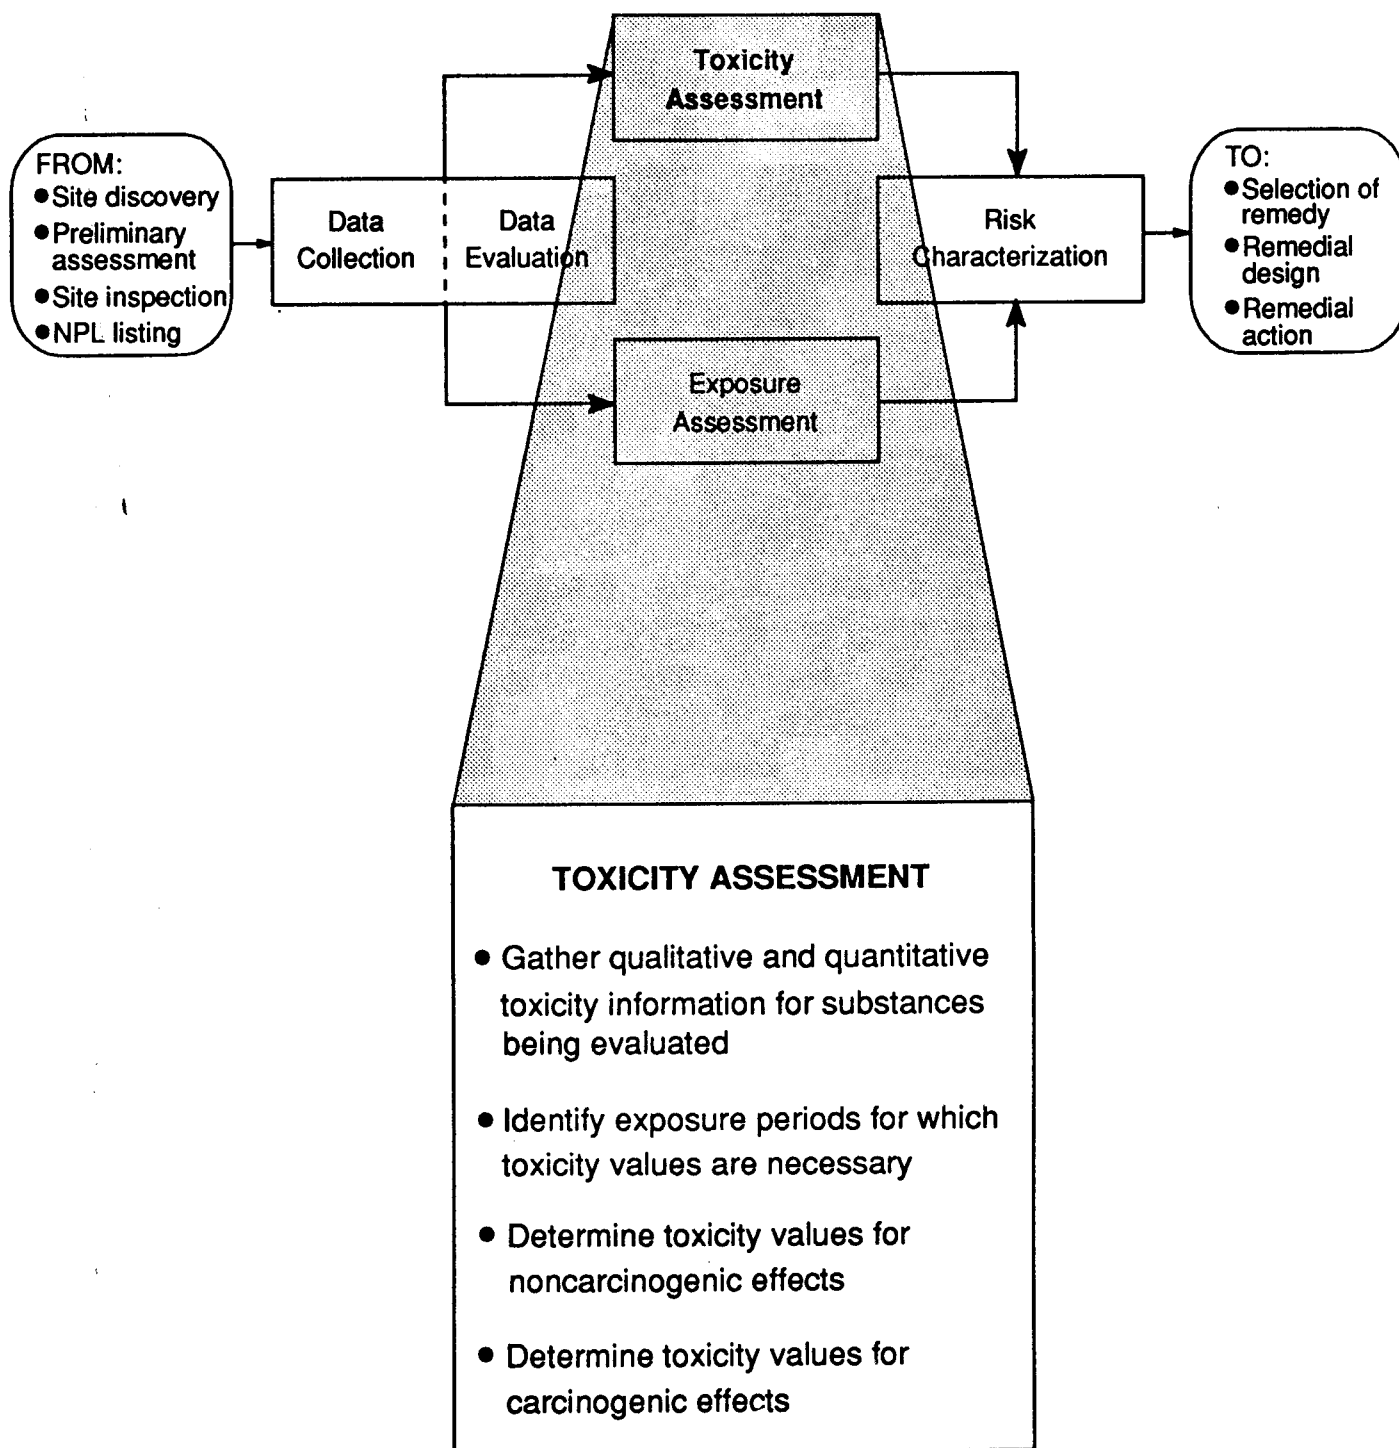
FROM:
• Site discovery
• Preliminary assessment
• Site inspection
• NPL listing

Data Collection

Data Evaluation

Toxicity Assessment

Exposure Assessment

Risk Characterization

TO:
• Selection of remedy
• Remedial design
• Remedial action

TOXICITY ASSESSMENT

• Gather qualitative and quantitative toxicity information for substances being evaluated

• Identify exposure periods for which toxicity values are necessary

• Determine toxicity values for noncarcinogenic effects

• Determine toxicity values for carcinogenic effects